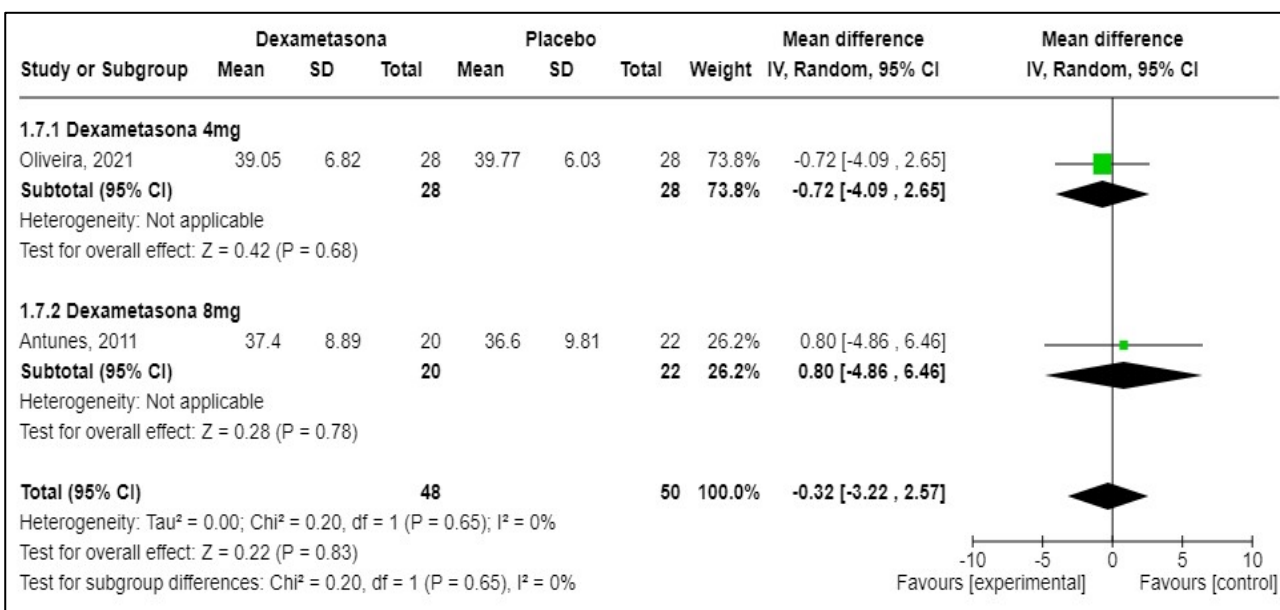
| Study or Subgroup | Dexametasona Mean | Dexametasona SD | Dexametasona Total | Placebo Mean | Placebo SD | Placebo Total | Weight | Mean difference IV, Random, 95% CI |
|---|---|---|---|---|---|---|---|---|
| **1.7.1 Dexametasona 4mg** | | | | | | | | |
| Oliveira, 2021 | 39.05 | 6.82 | 28 | 39.77 | 6.03 | 28 | 73.8% | -0.72 [-4.09 , 2.65] |
| **Subtotal (95% CI)** | | | **28** | | | **28** | **73.8%** | **-0.72 [-4.09 , 2.65]** |
| Heterogeneity: Not applicable | | | | | | | | |
| Test for overall effect: Z = 0.42 (P = 0.68) | | | | | | | | |
| **1.7.2 Dexametasona 8mg** | | | | | | | | |
| Antunes, 2011 | 37.4 | 8.89 | 20 | 36.6 | 9.81 | 22 | 26.2% | 0.80 [-4.86 , 6.46] |
| **Subtotal (95% CI)** | | | **20** | | | **22** | **26.2%** | **0.80 [-4.86 , 6.46]** |
| Heterogeneity: Not applicable | | | | | | | | |
| Test for overall effect: Z = 0.28 (P = 0.78) | | | | | | | | |
| **Total (95% CI)** | | | **48** | | | **50** | **100.0%** | **-0.32 [-3.22 , 2.57]** |

Heterogeneity: Tau² = 0.00; Chi² = 0.20, df = 1 (P = 0.65); I² = 0%
Test for overall effect: Z = 0.22 (P = 0.83)
Test for subgroup differences: Chi² = 0.20, df = 1 (P = 0.65), I² = 0%

Mean difference
IV, Random, 95% CI

-10 -5 0 5 10
Favours [experimental] Favours [control]